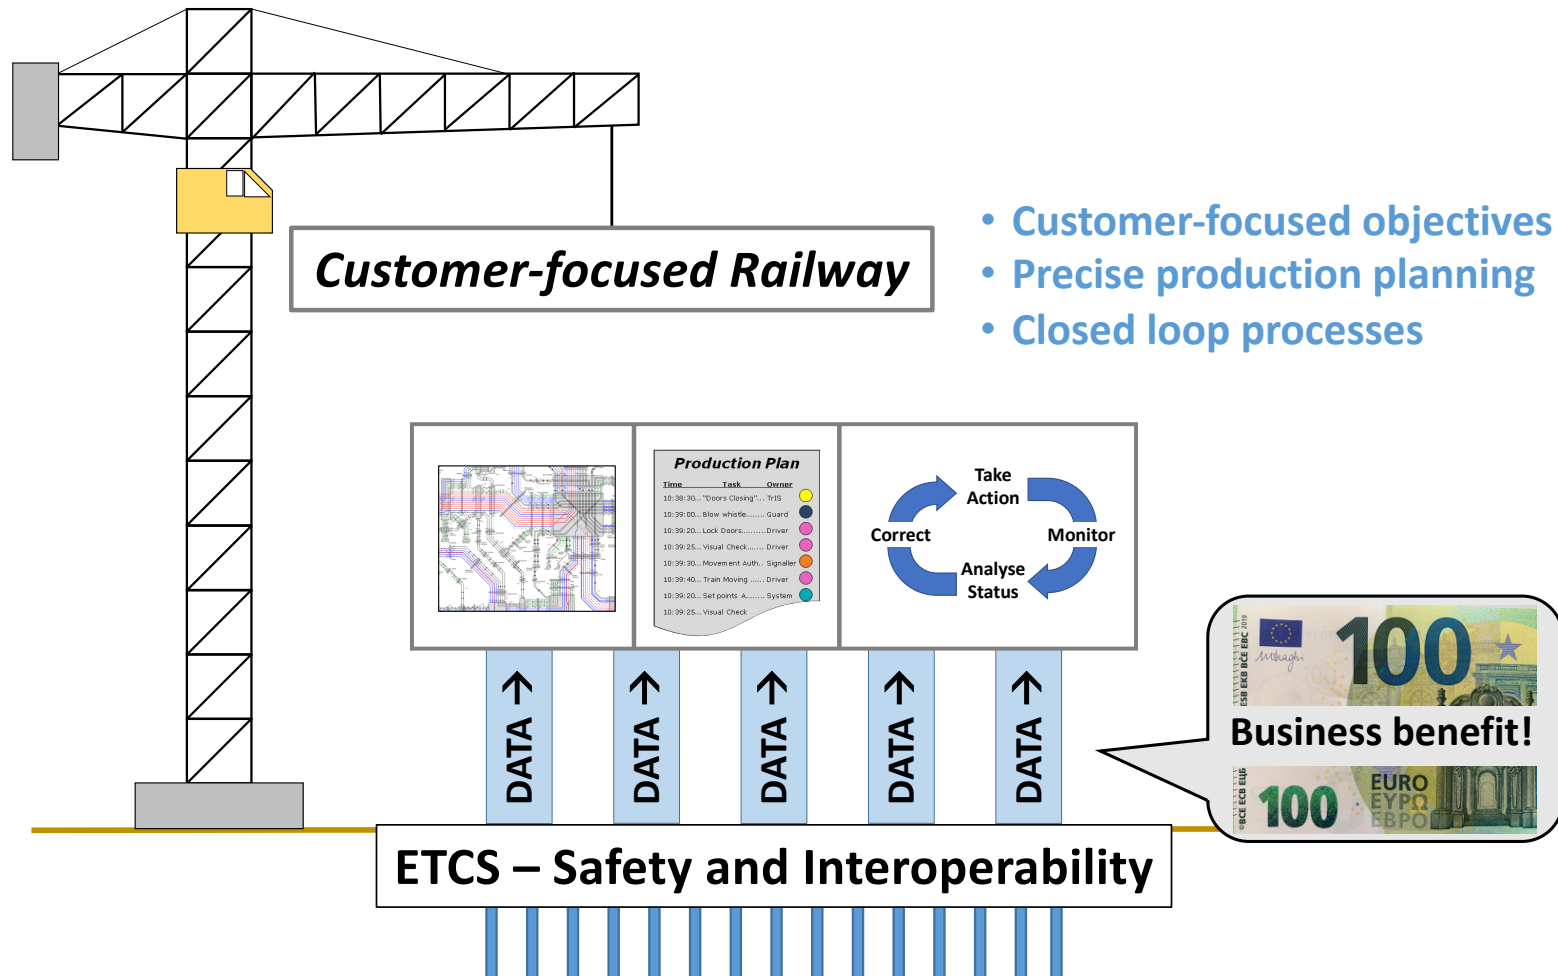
Customer-focused Railway

• Customer-focused objectives
• Precise production planning
• Closed loop processes

Production Plan

| Time | Task | Owner |
|---|---|---|
| 10:38:30... | "Doors Closing"... | TrIS |
| 10:39:00... | Blow whistle........ | Guard |
| 10:39:20... | Lock Doors.......... | Driver |
| 10:39:25... | Visual Check........ | Driver |
| 10:39:30... | Movement Auth.. | Signaller |
| 10:39:40... | Train Moving ....... | Driver |
| 10:39:20... | Set points A........ | System |
| 10:39:25... | Visual Check | |

Take Action
Correct
Monitor
Analyse Status

DATA →
DATA →
DATA →
DATA →
DATA →

100
Business benefit!
100 EURO ΕΥΡΩ ЕВРО

ETCS – Safety and Interoperability